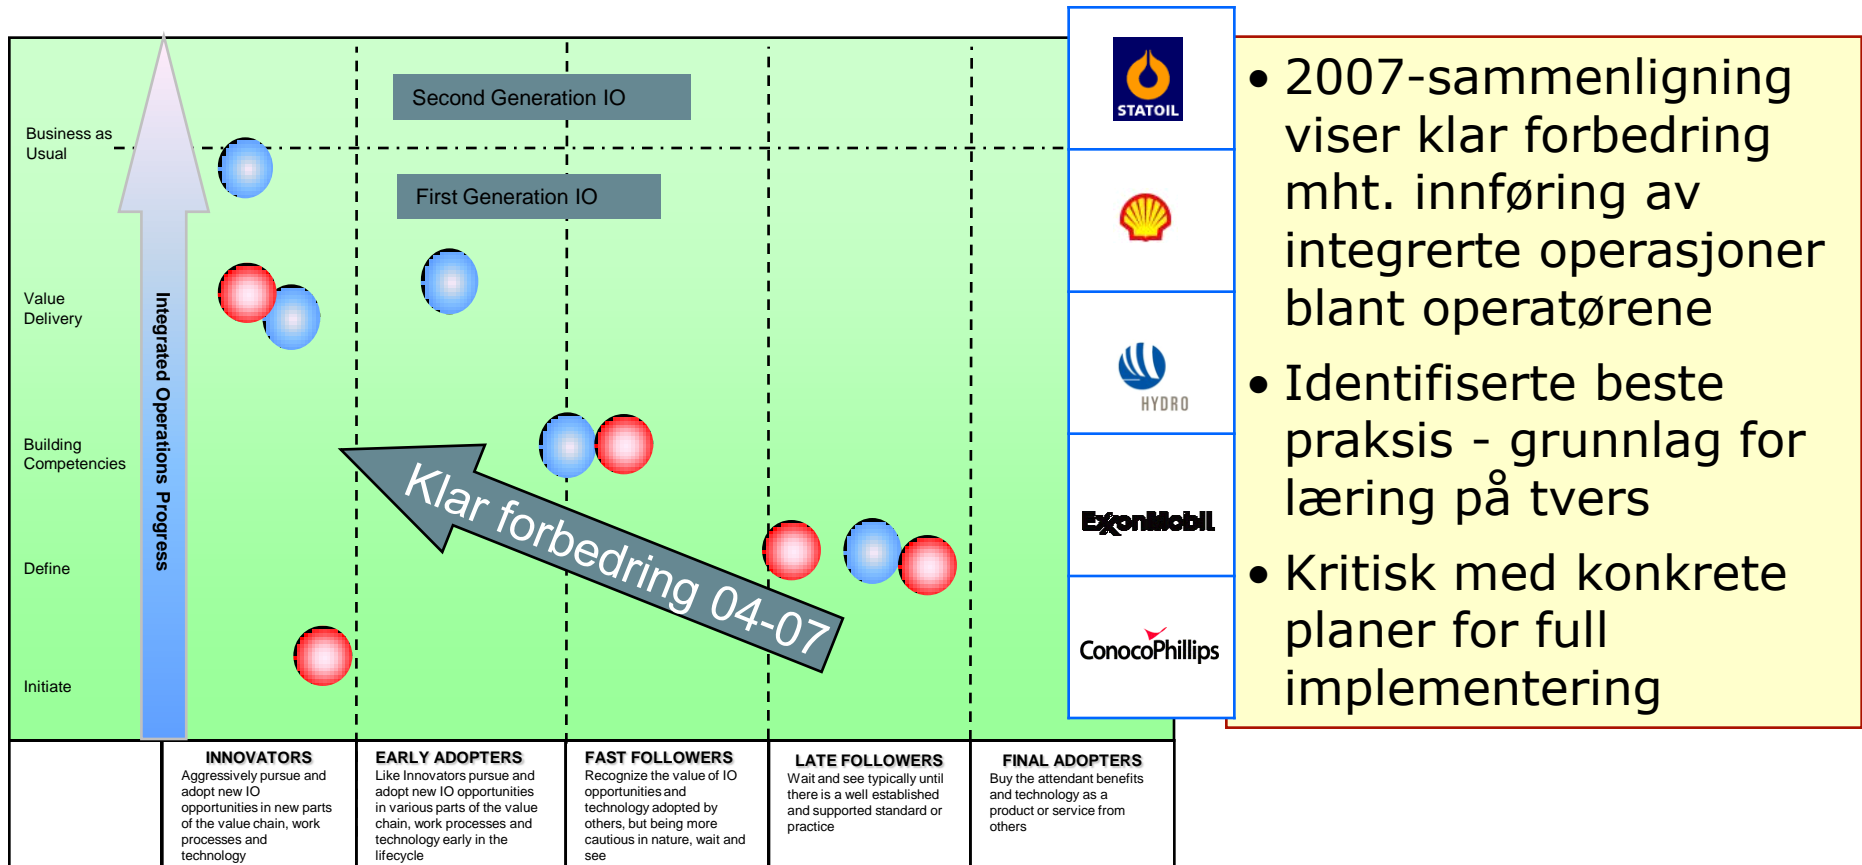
Second Generation IO

Business as Usual

First Generation IO

Value Delivery

Building Competencies

Define

Initiate

Integrated Operations Progress

Klar forbedring 04-07

STATOIL

HYDRO

ExxonMobil

ConocoPhillips

• 2007-sammenligning viser klar forbedring mht. innføring av integrerte operasjoner blant operatørene

• Identifiserte beste praksis - grunnlag for læring på tvers

• Kritisk med konkrete planer for full implementering

| INNOVATORS | EARLY ADOPTERS | FAST FOLLOWERS | LATE FOLLOWERS | FINAL ADOPTERS |
|---|---|---|---|---|
| Aggressively pursue and adopt new IO opportunities in new parts of the value chain, work processes and technology | Like Innovators pursue and adopt new IO opportunities in various parts of the value chain, work processes and technology early in the lifecycle | Recognize the value of IO opportunities and technology adopted by others, but being more cautious in nature, wait and see | Wait and see typically until there is a well established and supported standard or practice | Buy the attendant benefits and technology as a product or service from others |